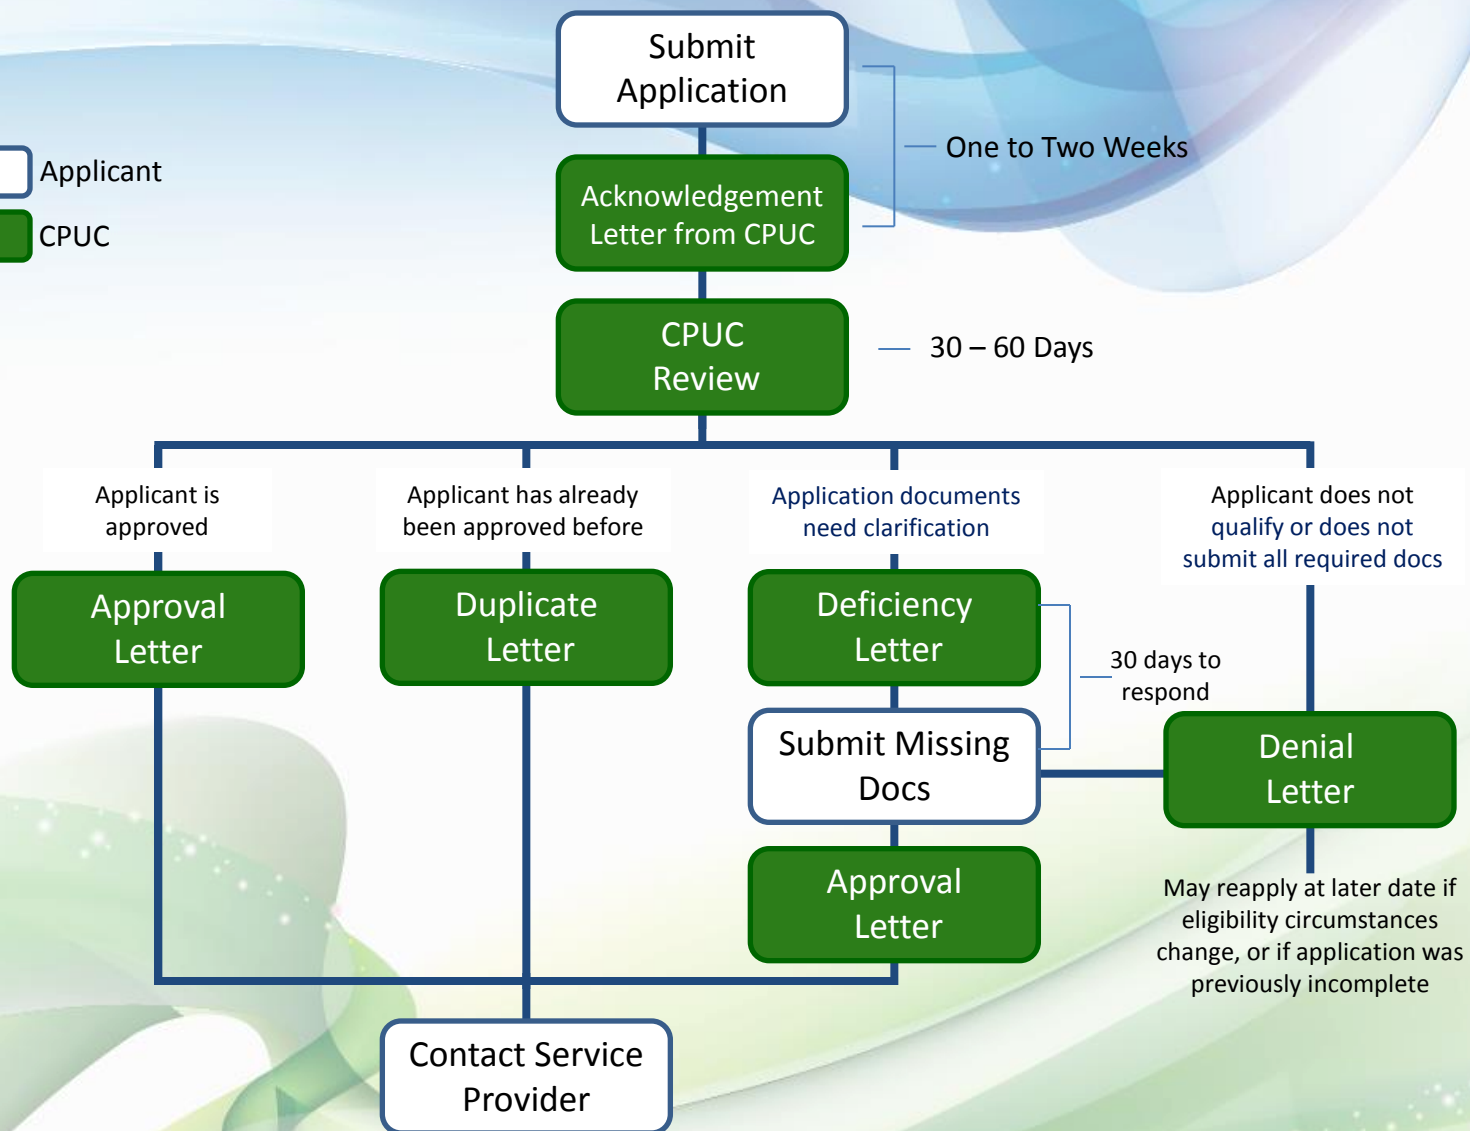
Submit Application

Applicant

CPUC

Acknowledgement Letter from CPUC

One to Two Weeks

CPUC Review

30 – 60 Days

Applicant is approved

Approval Letter

Applicant has already been approved before

Duplicate Letter

Application documents need clarification

Deficiency Letter

30 days to respond

Submit Missing Docs

Approval Letter

Applicant does not qualify or does not submit all required docs

Denial Letter

May reapply at later date if eligibility circumstances change, or if application was previously incomplete

Contact Service Provider